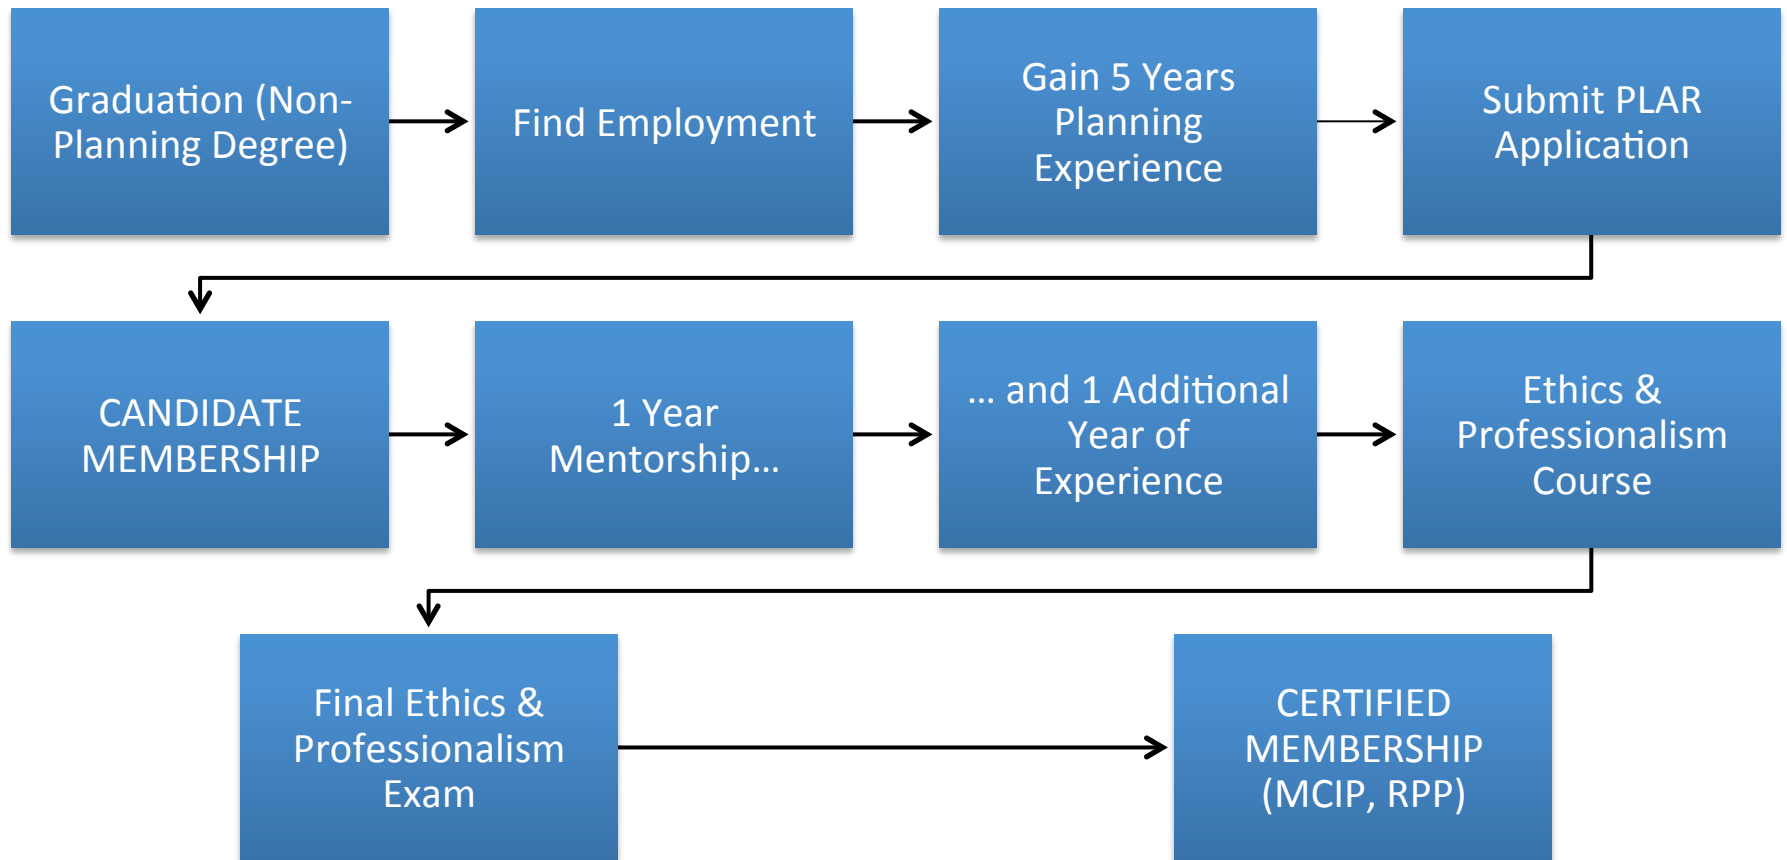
Graduation (Non-Planning Degree)

Find Employment

Gain 5 Years Planning Experience

Submit PLAR Application

CANDIDATE MEMBERSHIP

1 Year Mentorship…

… and 1 Additional Year of Experience

Ethics & Professionalism Course

Final Ethics & Professionalism Exam

CERTIFIED MEMBERSHIP (MCIP, RPP)